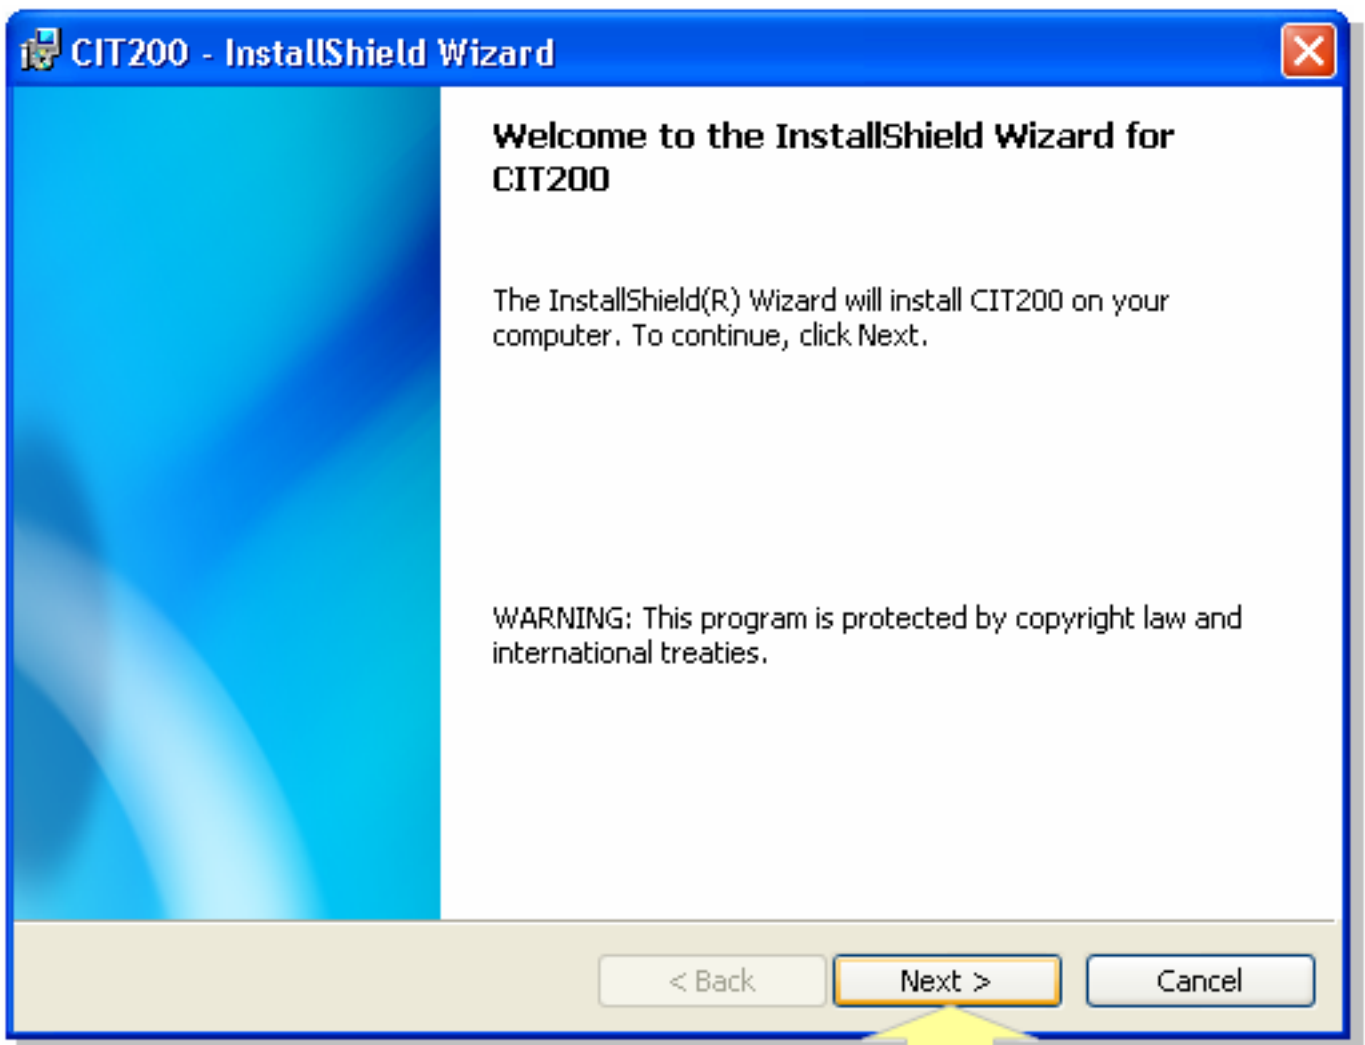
CIT200 - InstallShield Wizard

Welcome to the InstallShield Wizard for CIT200

The InstallShield(R) Wizard will install CIT200 on your computer. To continue, click Next.

WARNING: This program is protected by copyright law and international treaties.

< Back

Next >

Cancel